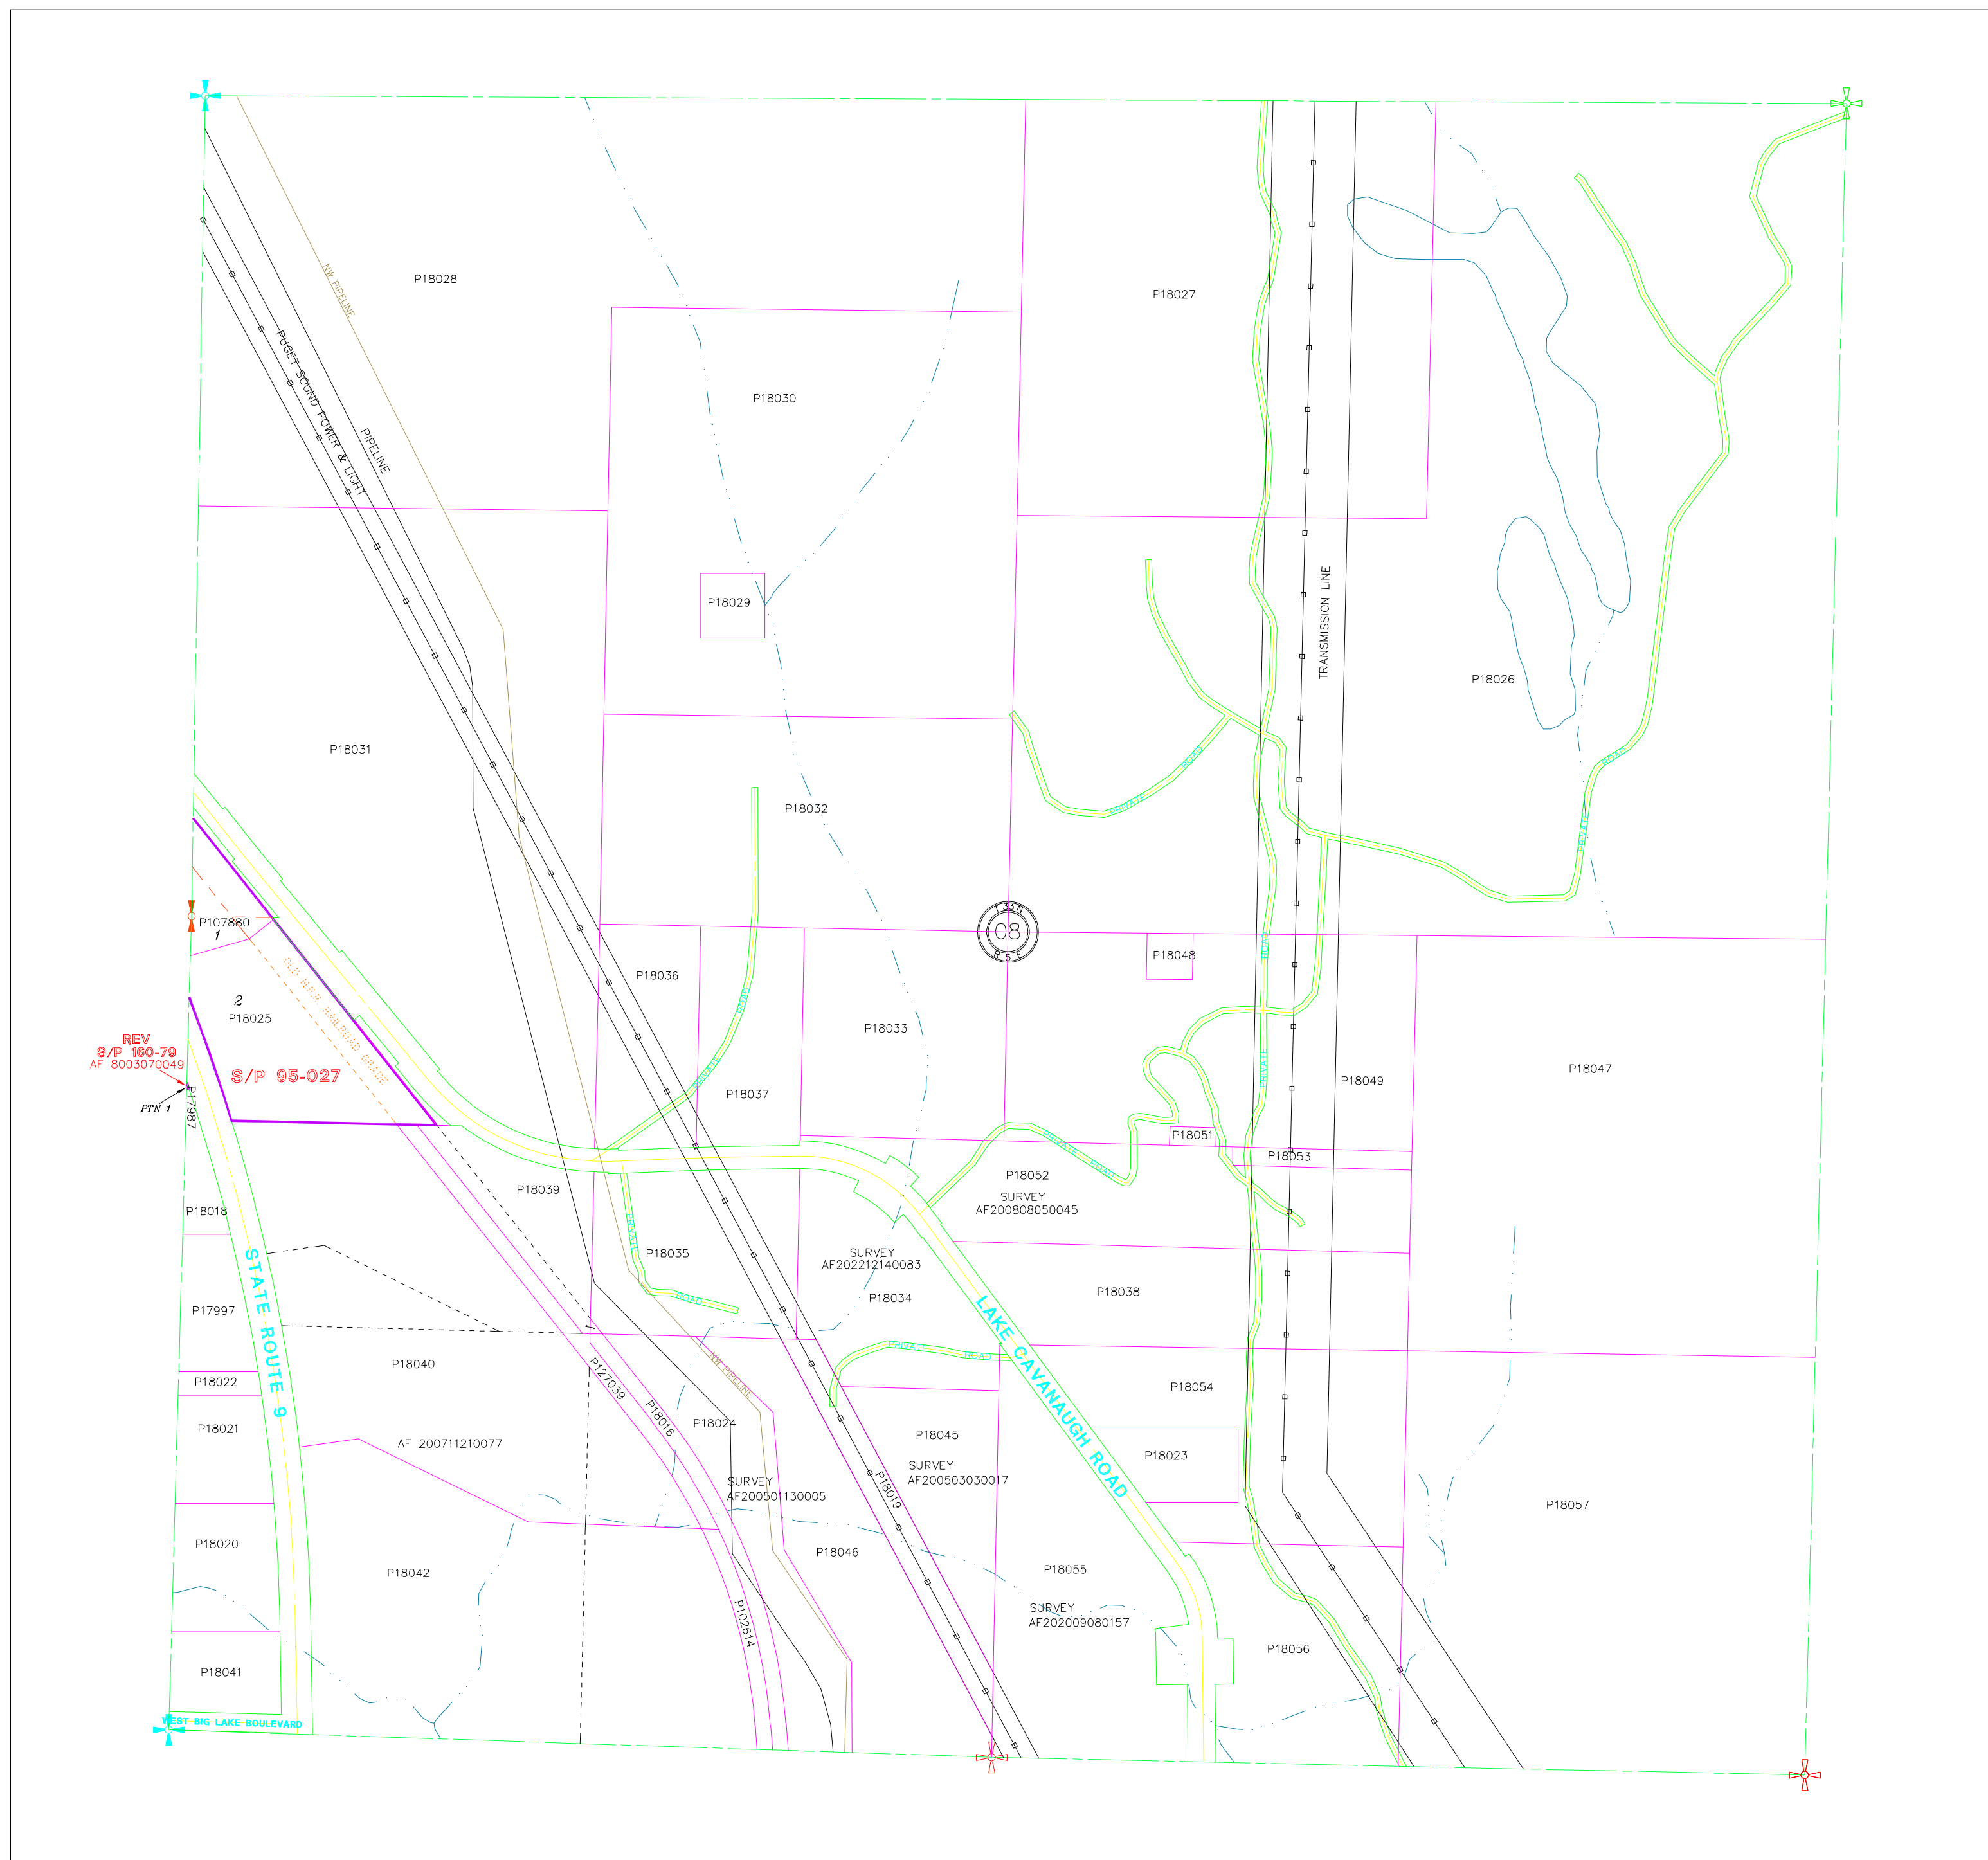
P18028
NW PIPELINE
PUGET SOUND POWER & LIGHT
PIPELINE
P18030
P18027
P18029
TRANSMISSION LINE
P18026
P18031
P18032
PRIVATE ROAD
P18048
08
P107880
1
2
P18025
OLD N.P.R. RAILROAD GRADE
REV
S/P 180-79
AF 8003070049
S/P 95-027
PTN 1
P17987
P18036
P18033
P18037
P18049
P18047
P18051
P18053
P18052
SURVEY
AF200808050045
P18039
P18018
STATE ROUTE 9
P18035
SURVEY
AF202212140083
P18034
P18038
P17997
LAKE CAVANAUGH ROAD
P18040
P18022
P18054
P127039
P18016
P18024
NW PIPELINE
P18021
AF 200711210077
P18045
SURVEY
AF200503030017
P18023
SURVEY
AF200501130005
P18019
P18057
P18020
P18042
P18046
P18055
P102614
SURVEY
AF202009080157
P18056
P18041
WEST BIG LAKE BOULEVARD